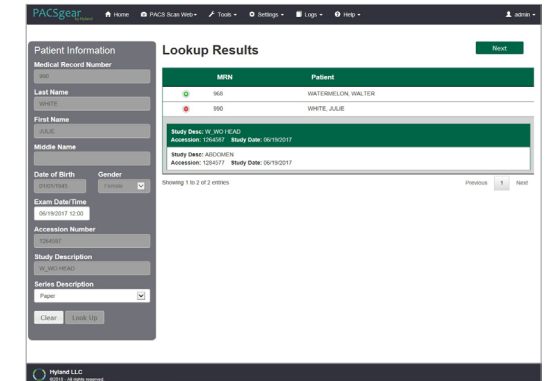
PACSgear by Hyland

Home PACS Scan Web Tools Settings Logs Help admin

Patient Information

Medical Record Number
990

Last Name
WHITE

First Name
JULIE

Middle Name

Date of Birth
01/01/1945

Gender
Female

Exam Date/Time
06/19/2017 12:00

Accession Number
1264587

Study Description
W_WO HEAD

Series Description
Paper

Clear Look Up

Lookup Results

Next

| | MRN | Patient |
|---|---|---|
| | 968 | WATERMELON, WALTER |
| | 990 | WHITE, JULIE |

Study Desc: W_WO HEAD
Accession: 1264587 Study Date: 06/19/2017

Study Desc: ABDOMEN
Accession: 1264577 Study Date: 06/19/2017

Showing 1 to 2 of 2 entries

Previous 1 Next

Hyland LLC
©2018 - All rights reserved.